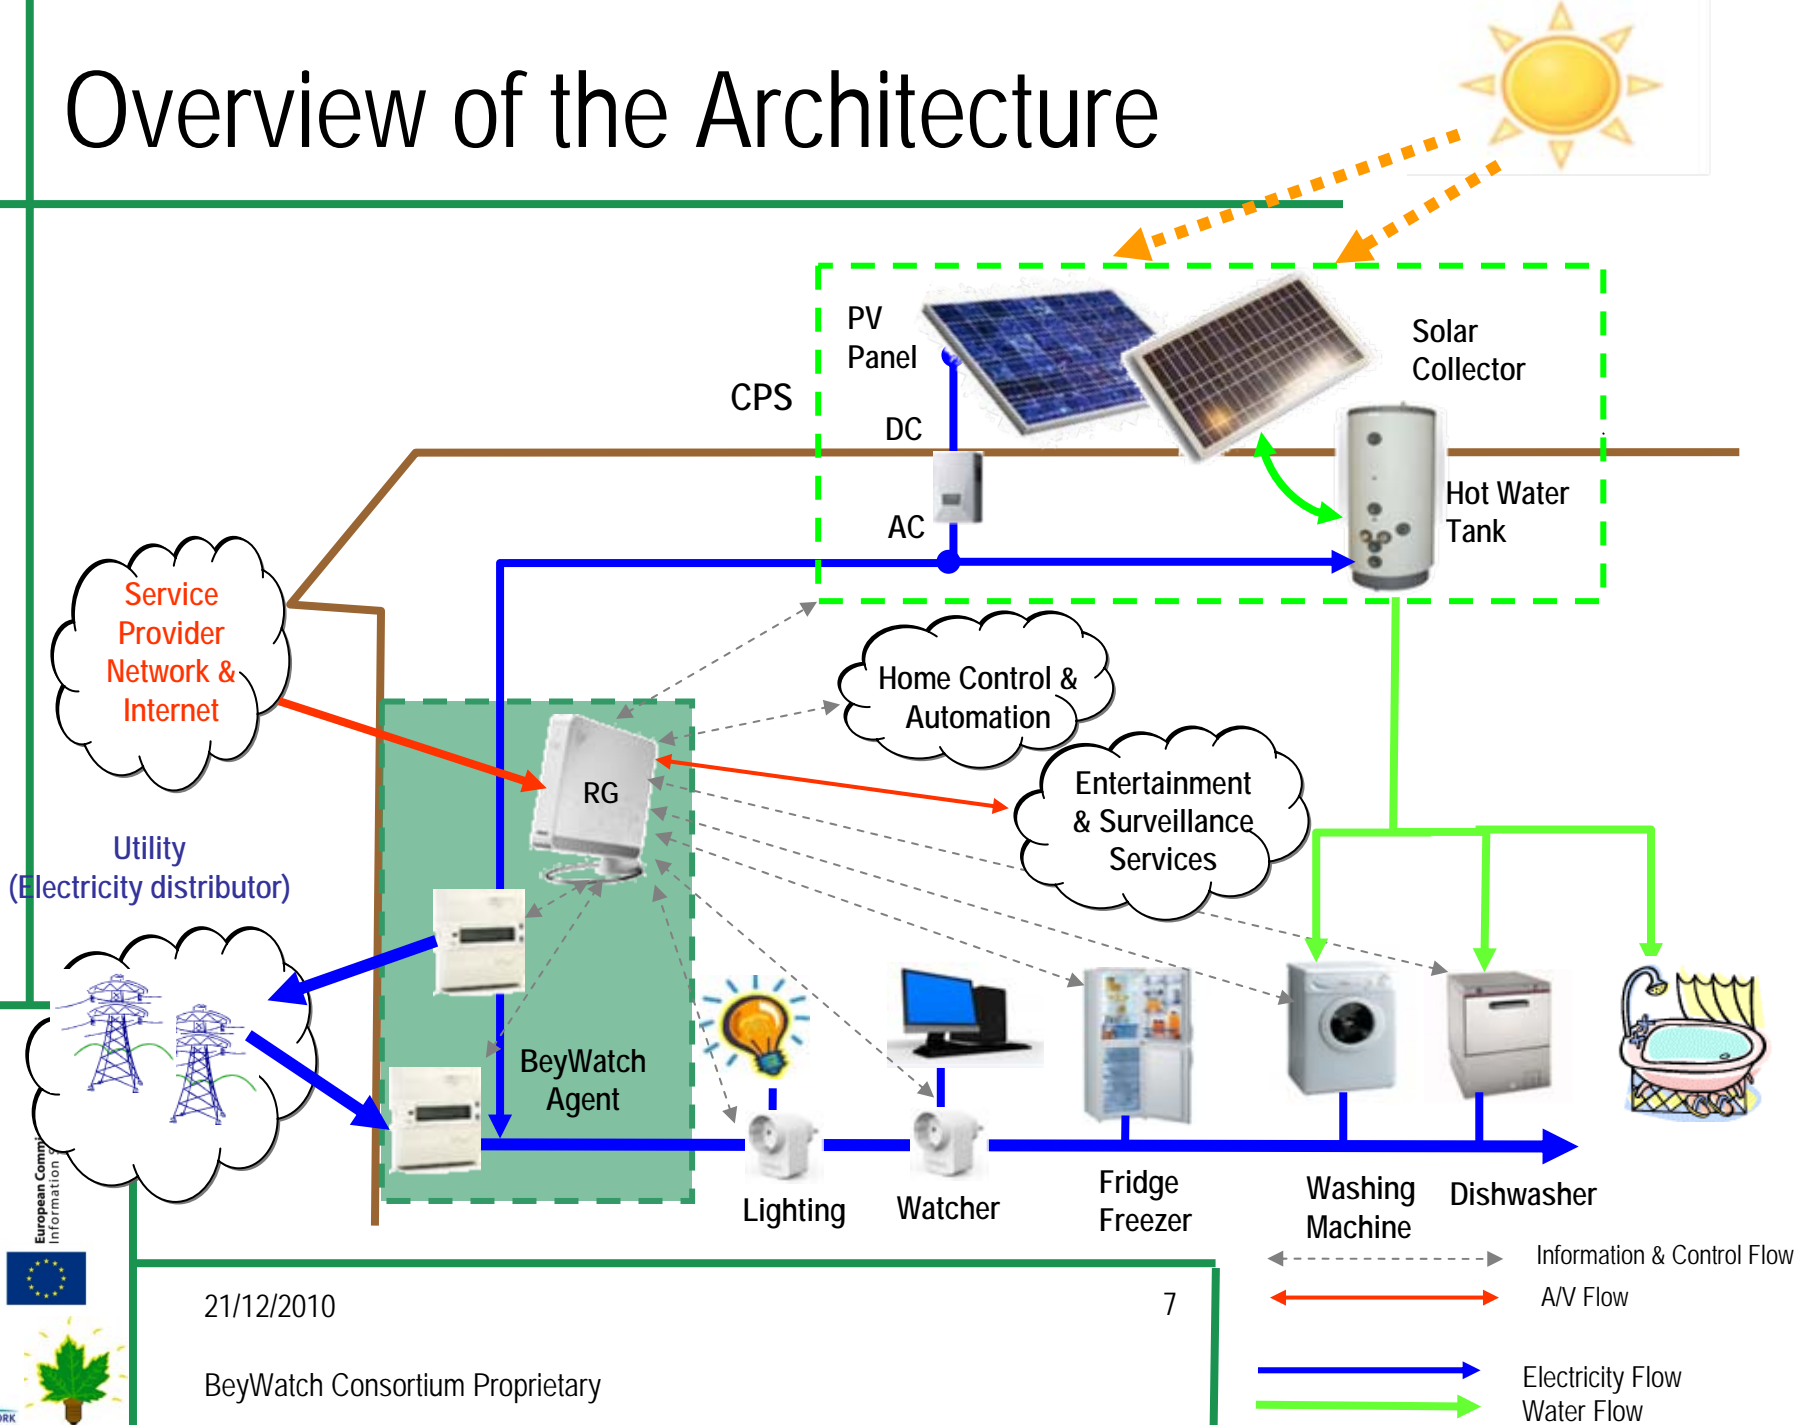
Overview of the Architecture

CPS

PV Panel

DC

AC

Solar Collector

Hot Water Tank

Service Provider Network & Internet

Home Control & Automation

Entertainment & Surveillance Services

RG

Utility (Electricity distributor)

BeyWatch Agent

Lighting

Watcher

Fridge Freezer

Washing Machine

Dishwasher

Information & Control Flow

A/V Flow

Electricity Flow

Water Flow

European Commi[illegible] Information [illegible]

21/12/2010

7

BeyWatch Consortium Proprietary